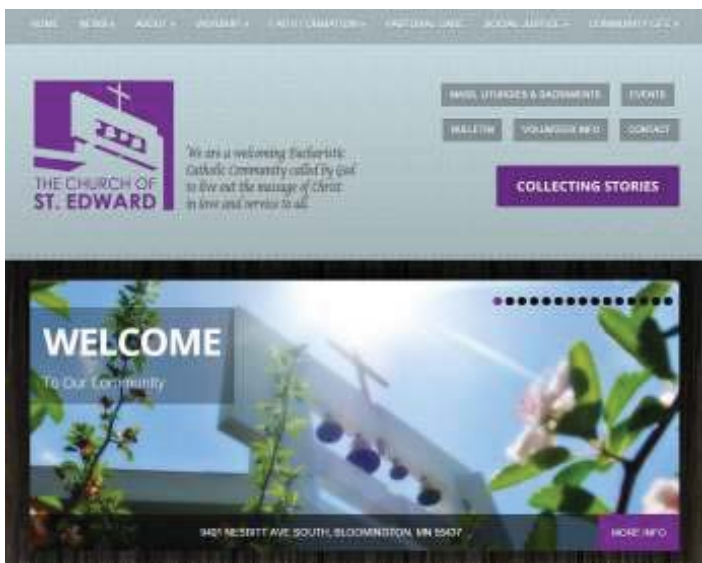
HOME NEWS ▾ ABOUT ▾ WORSHIP ▾ FAITH FORMATION ▾ PASTORAL CARE SOCIAL JUSTICE ▾ COMMUNITY LIFE ▾

THE CHURCH OF ST. EDWARD

We are a welcoming Eucharistic Catholic Community called by God to live out the message of Christ in love and service to all.

MASS, LITURGIES & SACRAMENTS EVENTS BULLETIN VOLUNTEER INFO CONTACT

COLLECTING STORIES

WELCOME

To Our Community

9401 NESBITT AVE SOUTH, BLOOMINGTON, MN 55437

MORE INFO